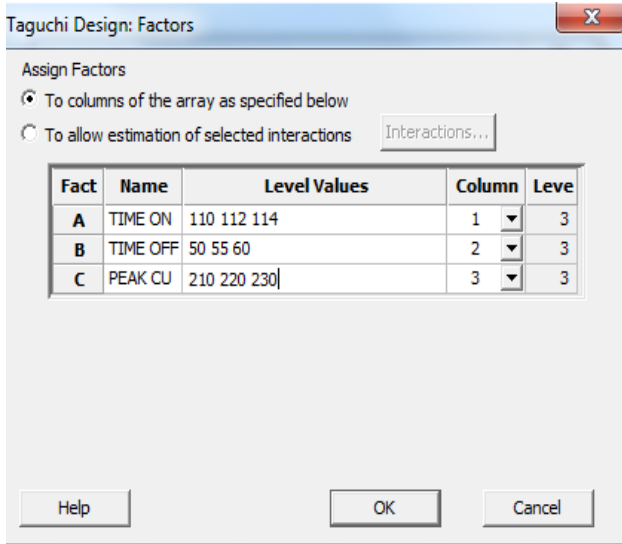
Taguchi Design: Factors

Assign Factors

To columns of the array as specified below

To allow estimation of selected interactions

Interactions...

| Fact | Name | Level Values | Column | Leve |
|---|---|---|---|---|
| A | TIME ON | 110 112 114 | 1 | 3 |
| B | TIME OFF | 50 55 60 | 2 | 3 |
| C | PEAK CU | 210 220 230 | 3 | 3 |

Help

OK

Cancel